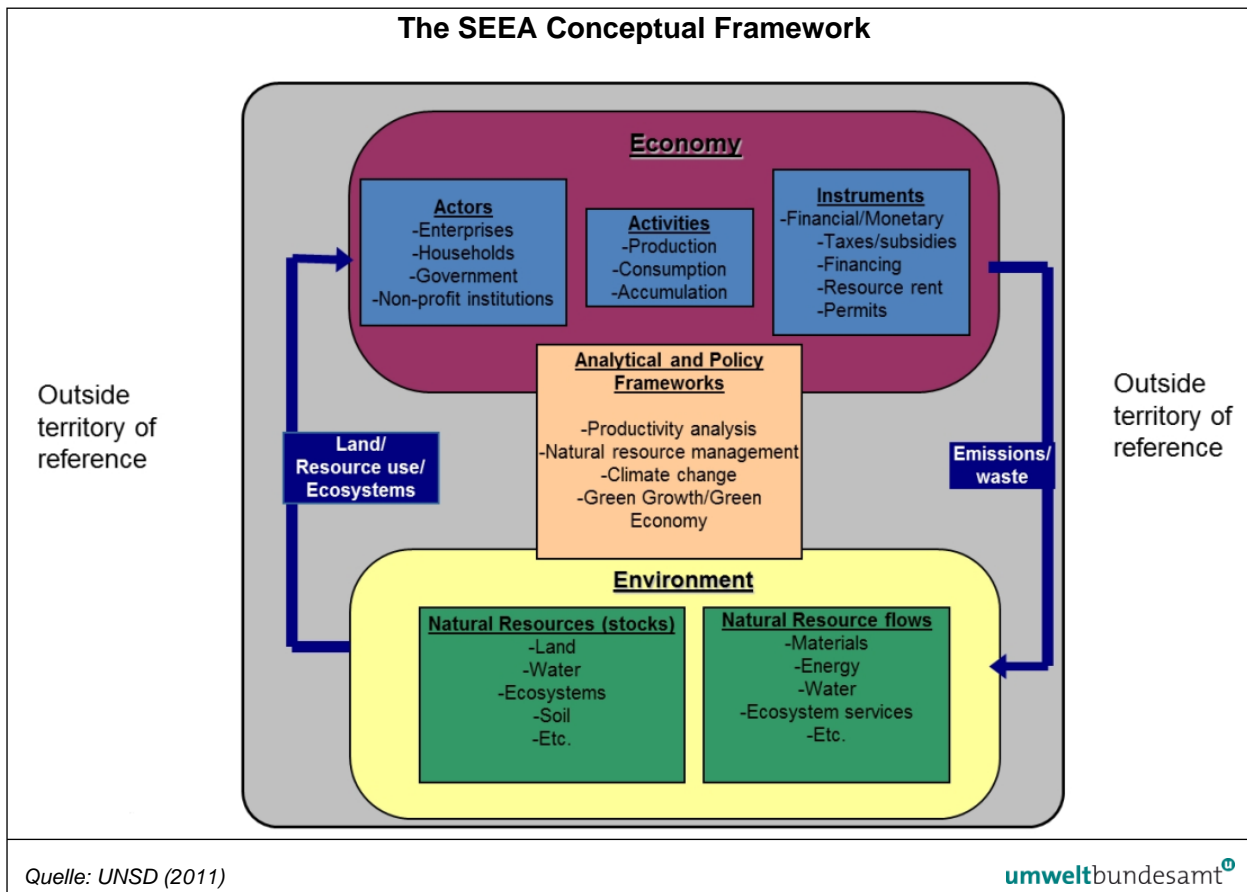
The SEEA Conceptual Framework

Economy

Actors
-Enterprises
-Households
-Government
-Non-profit institutions

Activities
-Production
-Consumption
-Accumulation

Instruments
-Financial/Monetary
-Taxes/subsidies
-Financing
-Resource rent
-Permits

Outside territory of reference

Land/
Resource use/
Ecosystems

Analytical and Policy Frameworks

-Productivity analysis
-Natural resource management
-Climate change
-Green Growth/Green Economy

Emissions/
waste

Outside territory of reference

Environment

Natural Resources (stocks)
-Land
-Water
-Ecosystems
-Soil
-Etc.

Natural Resource flows
-Materials
-Energy
-Water
-Ecosystem services
-Etc.

Quelle: UNSD (2011)

umweltbundesamt